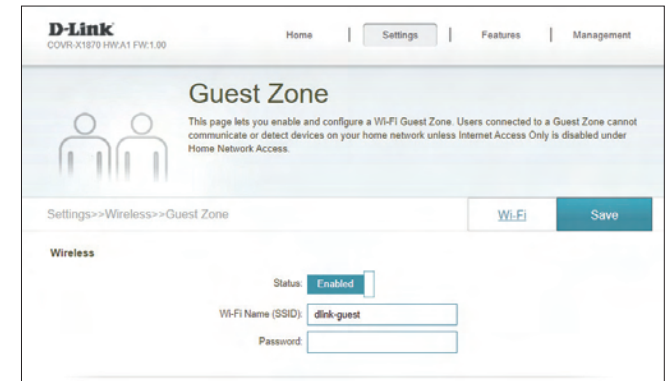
D-Link
COVR-X1870 HW:A1 FW:1.00

Home | Settings | Features | Management

Guest Zone

This page lets you enable and configure a Wi-Fi Guest Zone. Users connected to a Guest Zone cannot communicate or detect devices on your home network unless Internet Access Only is disabled under Home Network Access.

Settings>>Wireless>>Guest Zone

Wi-Fi

Save

Wireless

Status: Enabled

Wi-Fi Name (SSID): dlink-guest

Password: